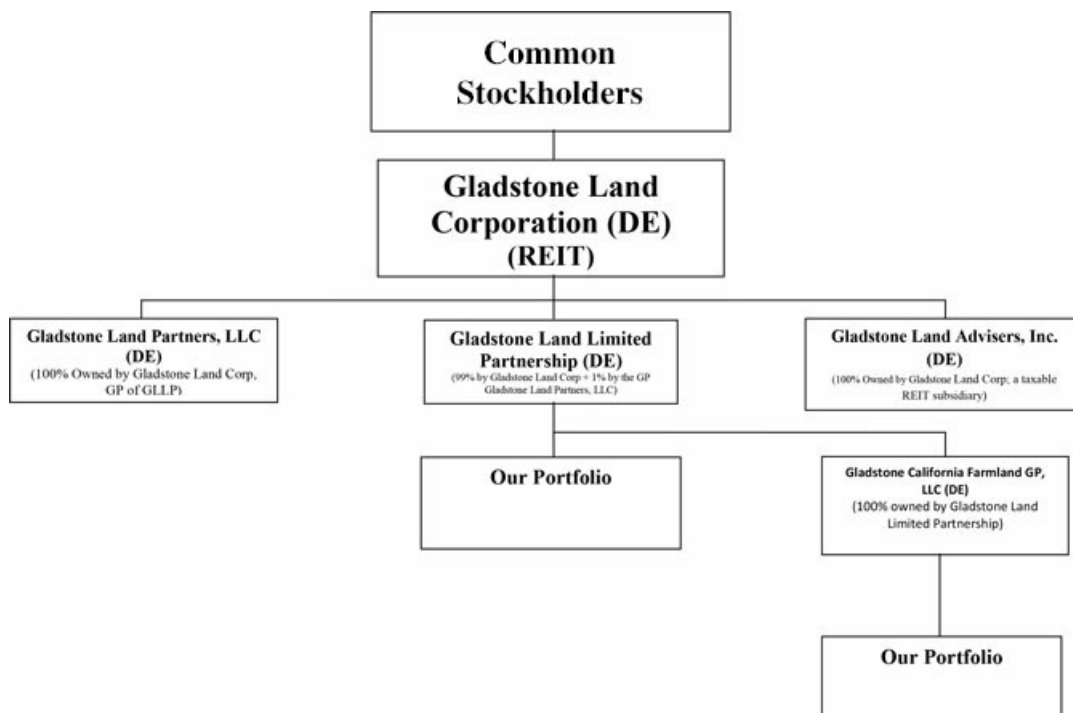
Common Stockholders

Gladstone Land Corporation (DE) (REIT)

Gladstone Land Partners, LLC (DE)
(100% Owned by Gladstone Land Corp, GP of GLLP)

Gladstone Land Limited Partnership (DE)
(99% by Gladstone Land Corp + 1% by the GP Gladstone Land Partners, LLC)

Gladstone Land Advisers, Inc. (DE)
(100% Owned by Gladstone Land Corp; a taxable REIT subsidiary)

Our Portfolio

Gladstone California Farmland GP, LLC (DE)
(100% owned by Gladstone Land Limited Partnership)

Our Portfolio